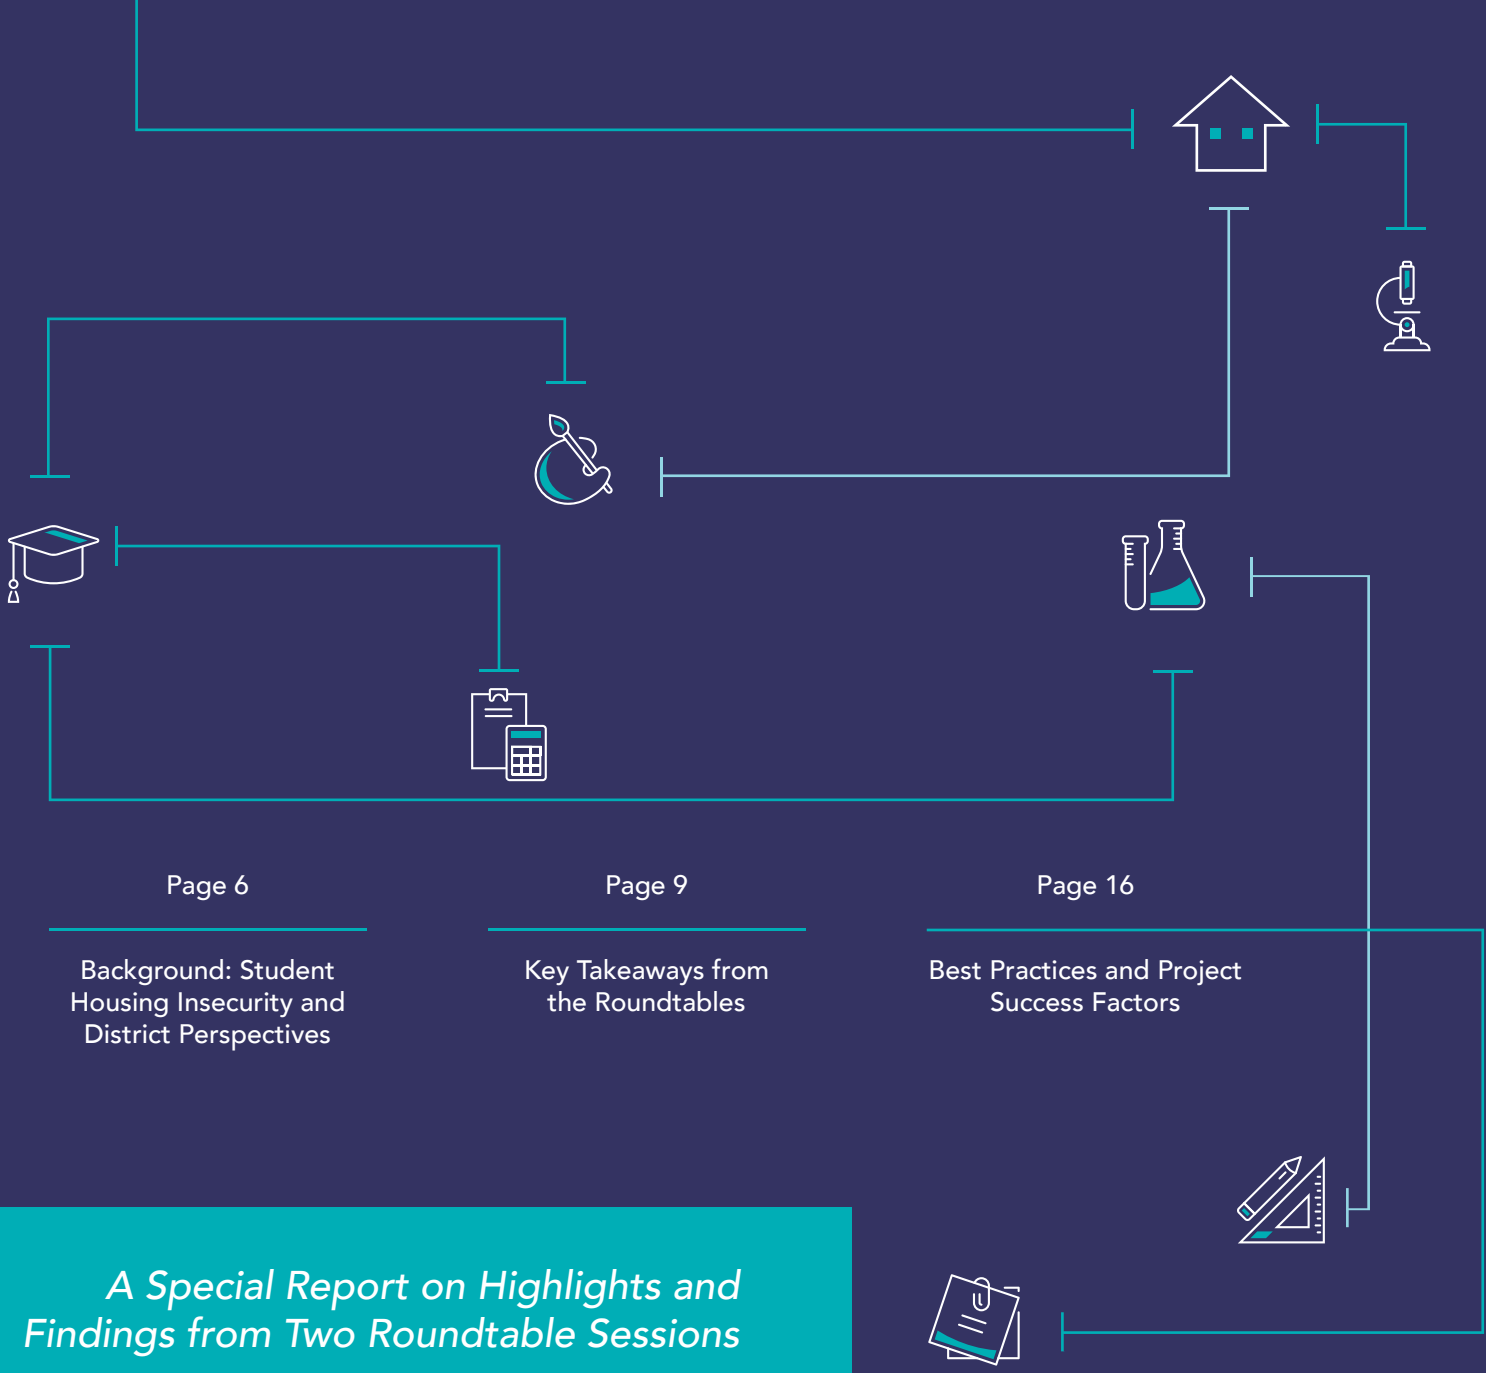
Page 6

Background: Student Housing Insecurity and District Perspectives

Page 9

Key Takeaways from the Roundtables

Page 16

Best Practices and Project Success Factors

A Special Report on Highlights and Findings from Two Roundtable Sessions